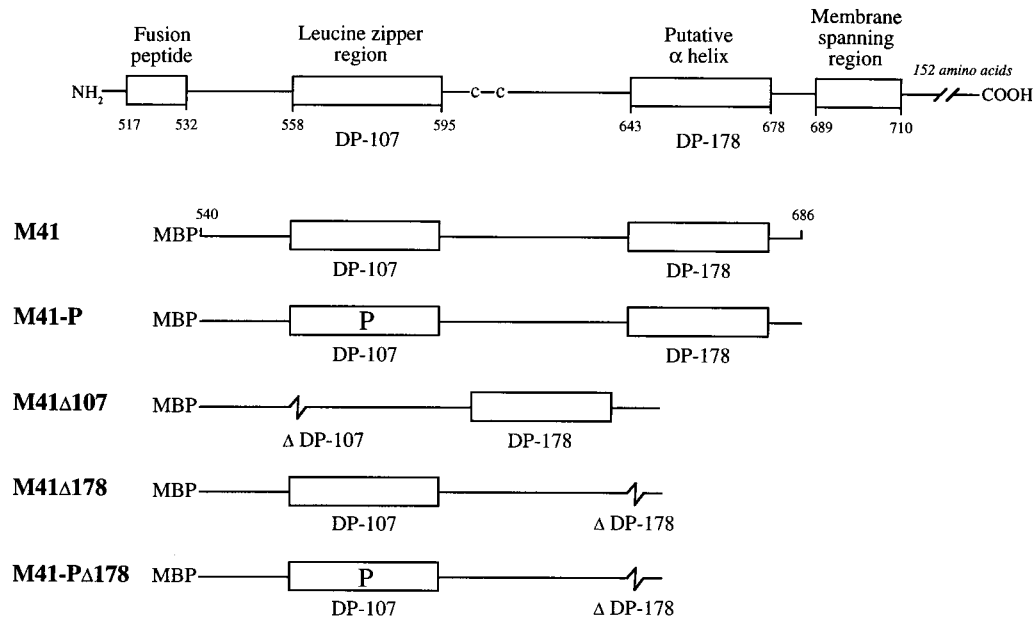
Fusion peptide

Leucine zipper region

Putative $\alpha$ helix

Membrane spanning region

152 amino acids

$NH_2$

c—c

COOH

517 532 558 595 643 678 689 710

DP-107

DP-178

M41 MBP 540 686

DP-107 DP-178

M41-P MBP

P

DP-107 DP-178

M41Δ107 MBP

Δ DP-107 DP-178

M41Δ178 MBP

DP-107 Δ DP-178

M41-PΔ178 MBP

P

DP-107 Δ DP-178